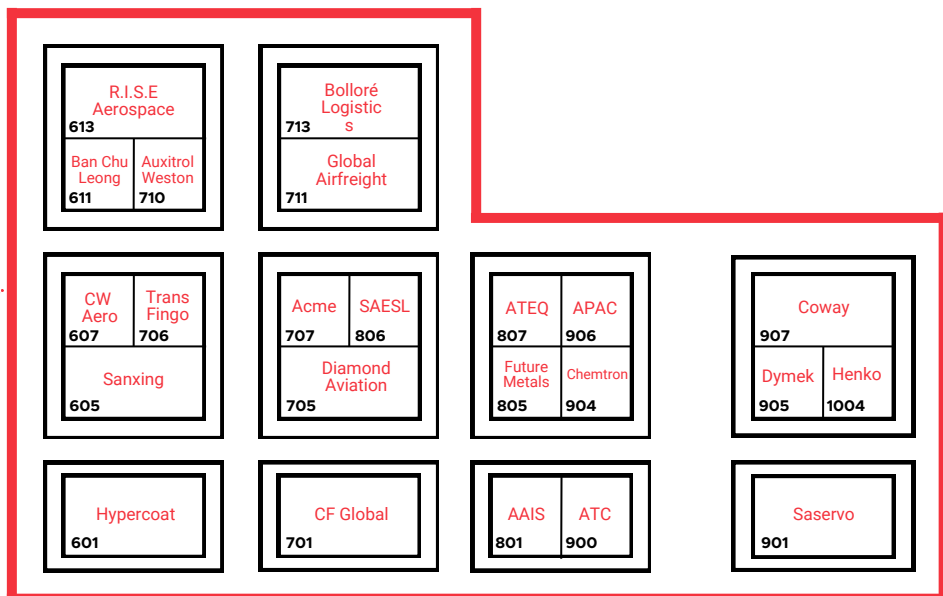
R.I.S.E Aerospace
613

Ban Chu Leong
611

Auxitrol Weston
710

Bolloré Logistic s
713

Global Airfreight
711

CW Aero
607

Trans Fingo
706

Sanxing
605

Acme
707

SAESL
806

Diamond Aviation
705

ATEQ
807

APAC
906

Future Metals
805

Chemtron
904

Coway
907

Dymek
905

Henko
1004

Hypercoat
601

CF Global
701

AAIS
801

ATC
900

Saservo
901